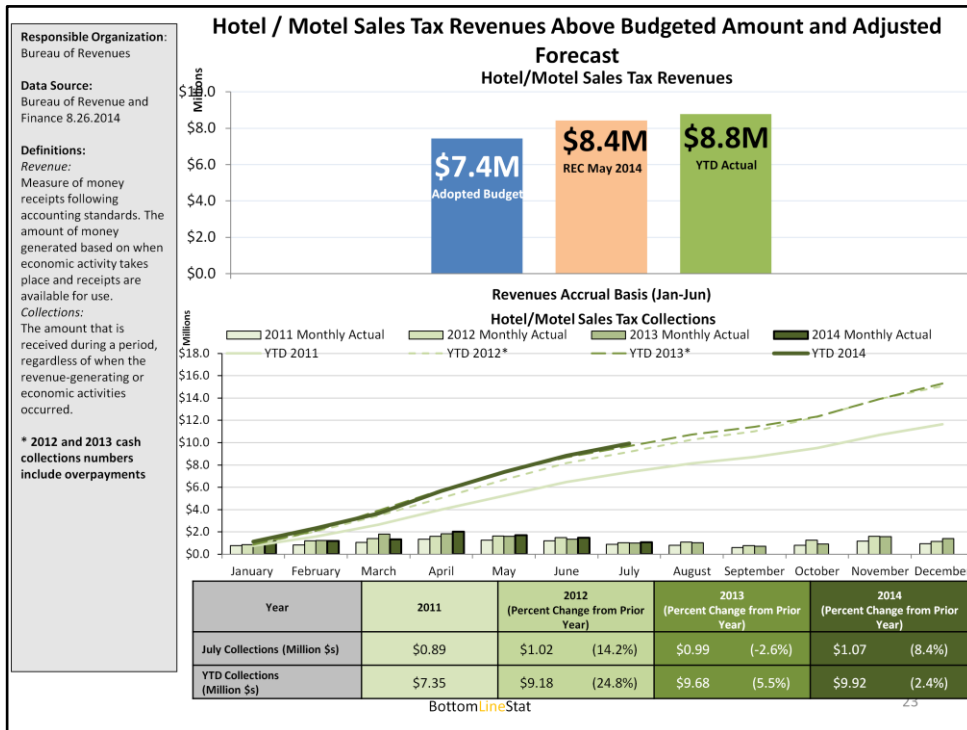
**Responsible Organization**: Bureau of Revenues

**Data Source:**
Bureau of Revenue and Finance 8.26.2014

**Definitions:**
*Revenue:*
Measure of money receipts following accounting standards. The amount of money generated based on when economic activity takes place and receipts are available for use.
*Collections:*
The amount that is received during a period, regardless of when the revenue-generating or economic activities occurred.

**\* 2012 and 2013 cash collections numbers include overpayments**

# Hotel / Motel Sales Tax Revenues Above Budgeted Amount and Adjusted Forecast

Hotel/Motel Sales Tax Revenues

Millions

$10.0
$8.0
$6.0
$4.0
$2.0
$0.0

$7.4M Adopted Budget

$8.4M REC May 2014

$8.8M YTD Actual

Revenues Accrual Basis (Jan-Jun)

Hotel/Motel Sales Tax Collections

Millions

2011 Monthly Actual
2012 Monthly Actual
2013 Monthly Actual
2014 Monthly Actual
YTD 2011
YTD 2012*
YTD 2013*
YTD 2014

$18.0
$16.0
$14.0
$12.0
$10.0
$8.0
$6.0
$4.0
$2.0
$0.0

January February March April May June July August September October November December

| Year | 2011 | 2012 (Percent Change from Prior Year) | | 2013 (Percent Change from Prior Year) | | 2014 (Percent Change from Prior Year) | |
|---|---|---|---|---|---|---|---|
| July Collections (Million $s) | $0.89 | $1.02 | (14.2%) | $0.99 | (-2.6%) | $1.07 | (8.4%) |
| YTD Collections (Million $s) | $7.35 | $9.18 | (24.8%) | $9.68 | (5.5%) | $9.92 | (2.4%) |

BottomLineStat

23